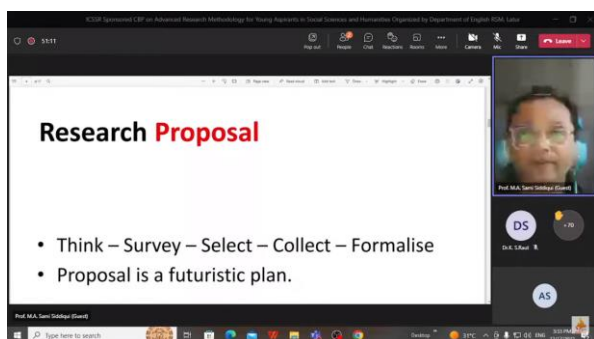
ICSSR Sponsored CBP on Advanced Research Methodology for Young Aspirants in Social Sciences and Humanities Organized by Department of English RSM, Latur

51:11

Pop out People Chat Reactions Rooms More Camera Mic Share Leave

Research Proposal

• Think – Survey – Select – Collect – Formalise
• Proposal is a futuristic plan.

Prof. M.A. Sami Siddiqui (Guest)

DS

+70

Dr.K. S.Raut

AS

Prof. M.A. Sami Siddiqui (Guest)

Type here to search

Desktop 31°C ENG